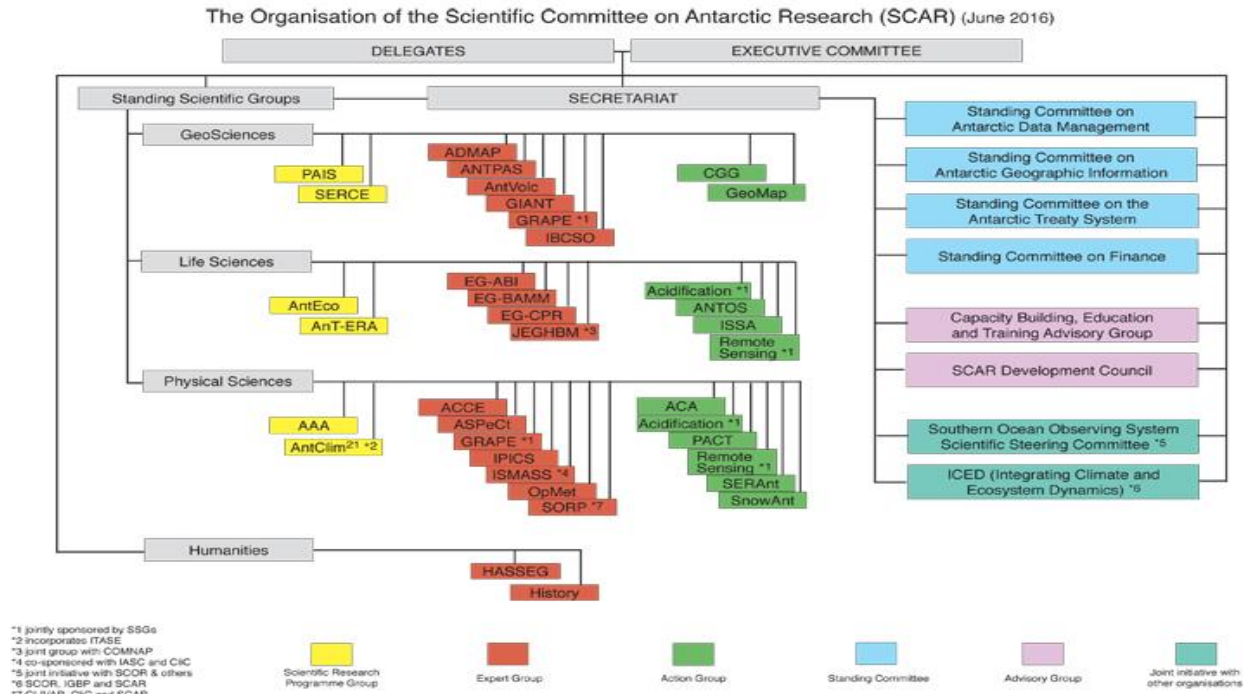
The Organisation of the Scientific Committee on Antarctic Research (SCAR) (June 2016)

DELEGATES

EXECUTIVE COMMITTEE

Standing Scientific Groups

SECRETARIAT

GeoSciences

PAIS
SERCE

ADMAP
ANTPAS
AntVoic
GIANT
GRAPE *1
IBCSO

CGG
GeoMap

Life Sciences

AntEco
AnT-ERA

EG-ABI
EG-BAMM
EG-CPR
JEGHBM *3

Acidification *1
ANTOS
ISSA
Remote Sensing *1

Physical Sciences

AAA
AntClim21 *2

ACCE
ASPeCt
GRAPE *1
IPICS
ISMASS *4
OpMet
SORP *7

ACA
Acidification *1
PACT
Remote Sensing *1
SERAnt
SnowAnt

Humanities

HASSEG
History

Standing Committee on Antarctic Data Management

Standing Committee on Antarctic Geographic Information

Standing Committee on the Antarctic Treaty System

Standing Committee on Finance

Capacity Building, Education and Training Advisory Group

SCAR Development Council

Southern Ocean Observing System Scientific Steering Committee *5

ICED (Integrating Climate and Ecosystem Dynamics) *6

*1 jointly sponsored by SSGs
*2 incorporates ITASE
*3 joint group with COMNAP
*4 co-sponsored with IASC and CliC
*5 joint initiative with SCOR & others
*6 SCOR, IGBP and SCAR
*7 CLIVAR, CliC and SCAR

Scientific Research Programme Group

Expert Group

Action Group

Standing Committee

Advisory Group

Joint initiative with other organisations